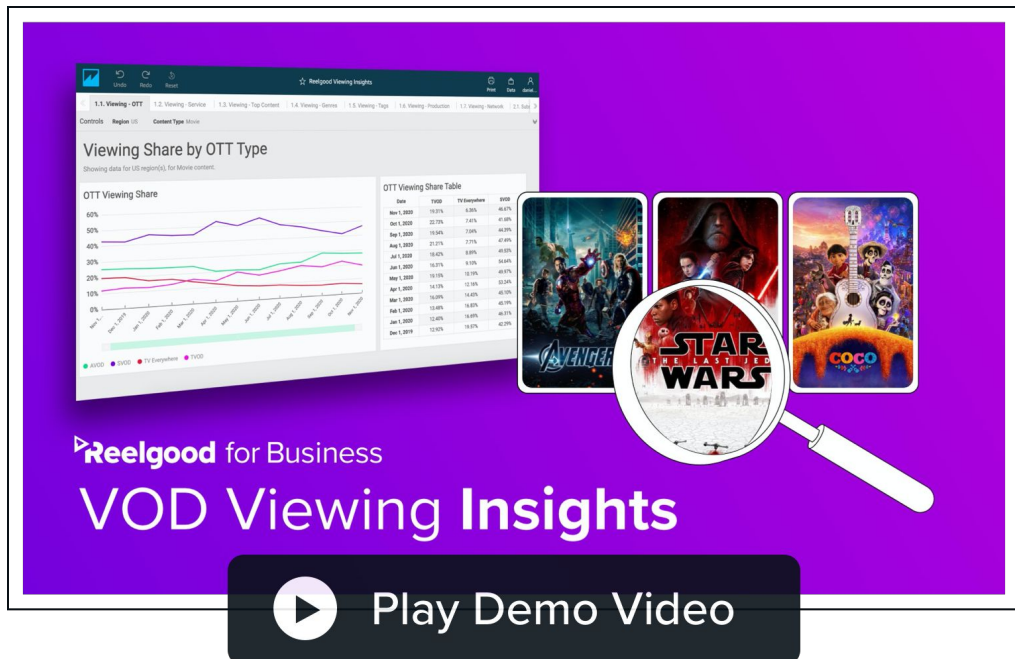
Undo Redo Reset

Reelgood Viewing Insights

Print Data

1.1. Viewing - OTT
1.2. Viewing - Service
1.3. Viewing - Top Content
1.4. Viewing - Genres
1.5. Viewing - Tags
1.6. Viewing - Production
1.7. Viewing - Network

Controls Region US Content Type Movie

Viewing Share by OTT Type

Showing data for US region(s), for Movie content.

OTT Viewing Share

60%
50%
40%
30%
20%
10%
0%

AVOD SVOD TV Everywhere TVOD

OTT Viewing Share Table

| Date | TVOD | TV Everywhere | SVOD |
|---|---|---|---|
| Nov 1, 2020 | 19.51% | 6.36% | 46.67% |
| Oct 1, 2020 | 22.75% | 7.41% | 41.68% |
| Sep 1, 2020 | 19.54% | 7.04% | 44.29% |
| Aug 1, 2020 | 21.21% | 7.71% | 47.49% |
| Jul 1, 2020 | 18.42% | 8.89% | 49.53% |
| Jun 1, 2020 | 16.97% | 9.10% | 54.64% |
| May 1, 2020 | 19.16% | 12.19% | 49.97% |
| Apr 1, 2020 | 14.13% | 12.16% | 53.24% |
| Mar 1, 2020 | 16.20% | 14.43% | 45.10% |
| Feb 1, 2020 | 13.46% | 16.83% | 45.19% |
| Jan 1, 2020 | 12.46% | 19.89% | 46.31% |
| Dec 1, 2019 | 12.92% | 19.57% | 42.29% |

AVENGERS

STAR WARS THE LAST JEDI

COCO

Reelgood for Business

VOD Viewing Insights

Play Demo Video